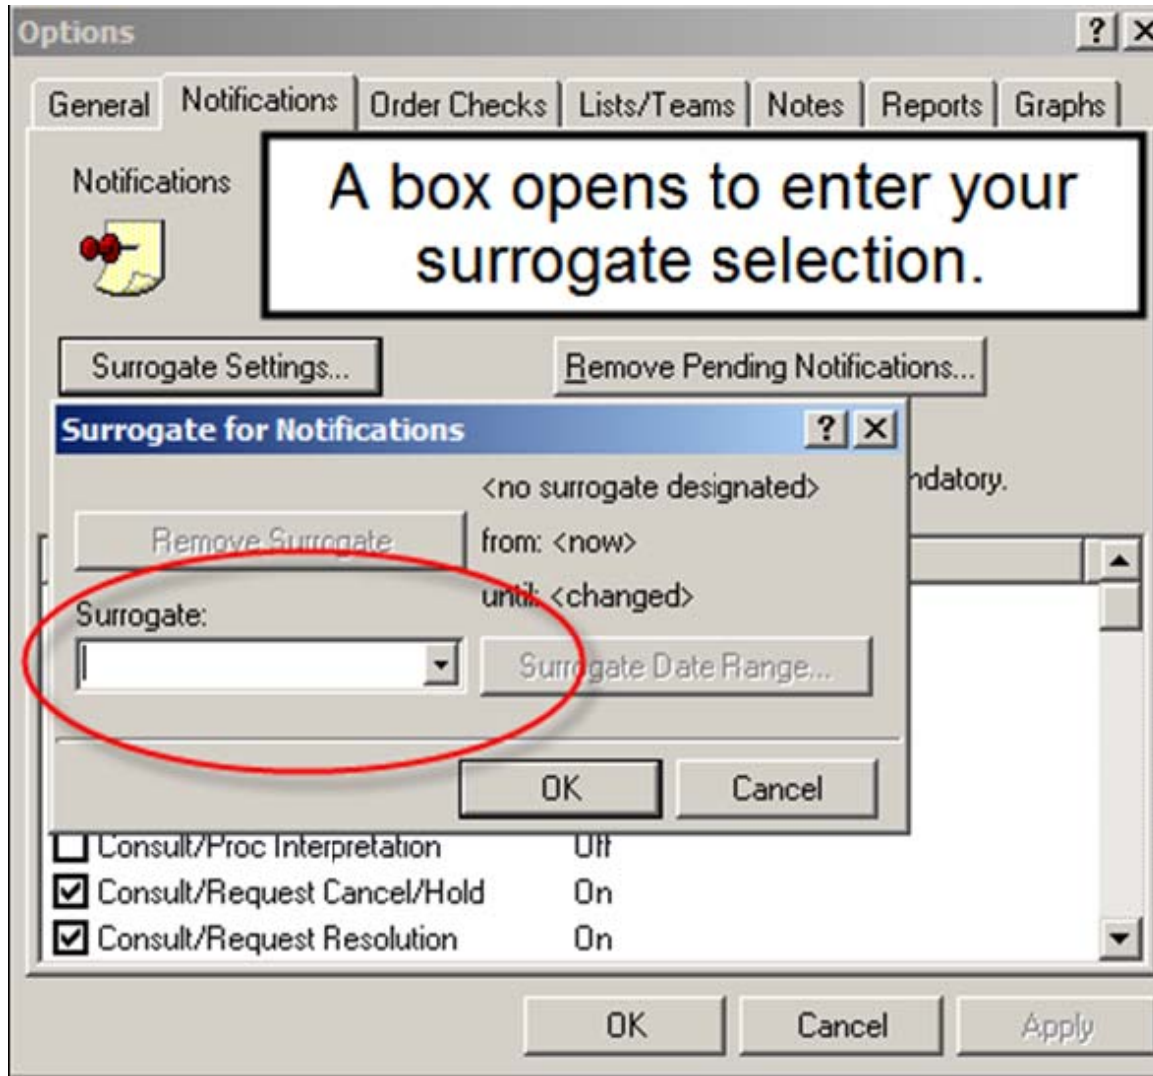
Options ? X

General | Notifications | Order Checks | Lists/Teams | Notes | Reports | Graphs

Notifications

A box opens to enter your surrogate selection.

Surrogate Settings...

Remove Pending Notifications...

Surrogate for Notifications ? X

<no surrogate designated>

ndatory.

Remove Surrogate

from: <now>

until: <changed>

Surrogate:

Surrogate Date Range...

OK

Cancel

Consult/Proc Interpretation Off

Consult/Request Cancel/Hold On

Consult/Request Resolution On

OK

Cancel

Apply